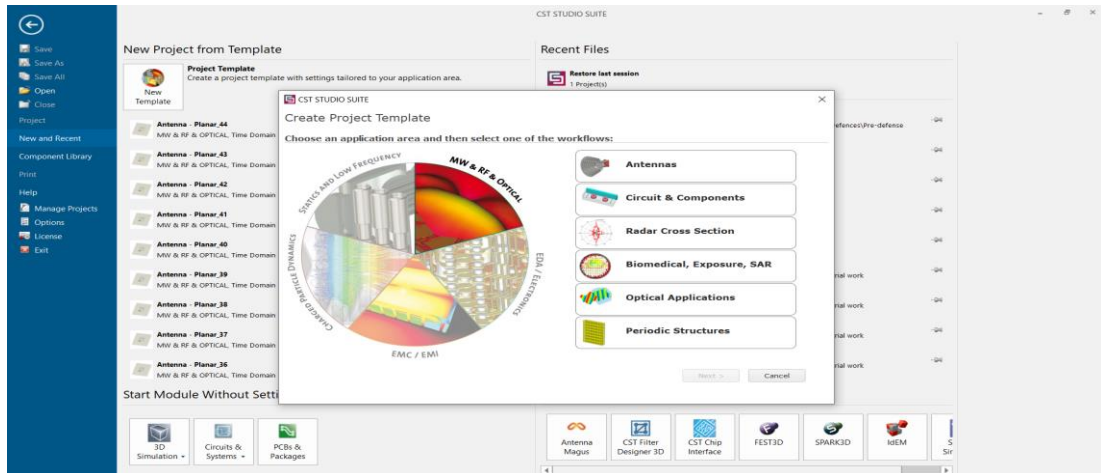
CST STUDIO SUITE

Save
Save As
Save All
Open
Close
Project
New and Recent
Component Library
Print
Help
Manage Projects
Options
License
Exit

New Project from Template

New Template

Project Template
Create a project template with settings tailored to your application area.

Antenna - Planar_44
MW & RF & OPTICAL, Time Domain

Antenna - Planar_43
MW & RF & OPTICAL, Time Domain

Antenna - Planar_42
MW & RF & OPTICAL, Time Domain

Antenna - Planar_41
MW & RF & OPTICAL, Time Domain

Antenna - Planar_40
MW & RF & OPTICAL, Time Domain

Antenna - Planar_39
MW & RF & OPTICAL, Time Domain

Antenna - Planar_38
MW & RF & OPTICAL, Time Domain

Antenna - Planar_37
MW & RF & OPTICAL, Time Domain

Antenna - Planar_36
MW & RF & OPTICAL, Time Domain

Start Module Without Setti

3D Simulation
Circuits & Systems
PCBs & Packages

Recent Files

Restore last session
1 Project(s)

efences\Pre-defense
rial work
rial work
rial work
rial work

Antenna Magus
CST Filter Designer 3D
CST Chip Interface
FEST3D
SPARK3D
IdEM

CST STUDIO SUITE
Create Project Template
Choose an application area and then select one of the workflows:

STATICS AND LOW FREQUENCY
MW & RF & OPTICAL
EDA / ELECTRONICS
EMC / EMI
CHARGED PARTICLE DYNAMICS

Antennas
Circuit & Components
Radar Cross Section
Biomedical, Exposure, SAR
Optical Applications
Periodic Structures

Next >
Cancel